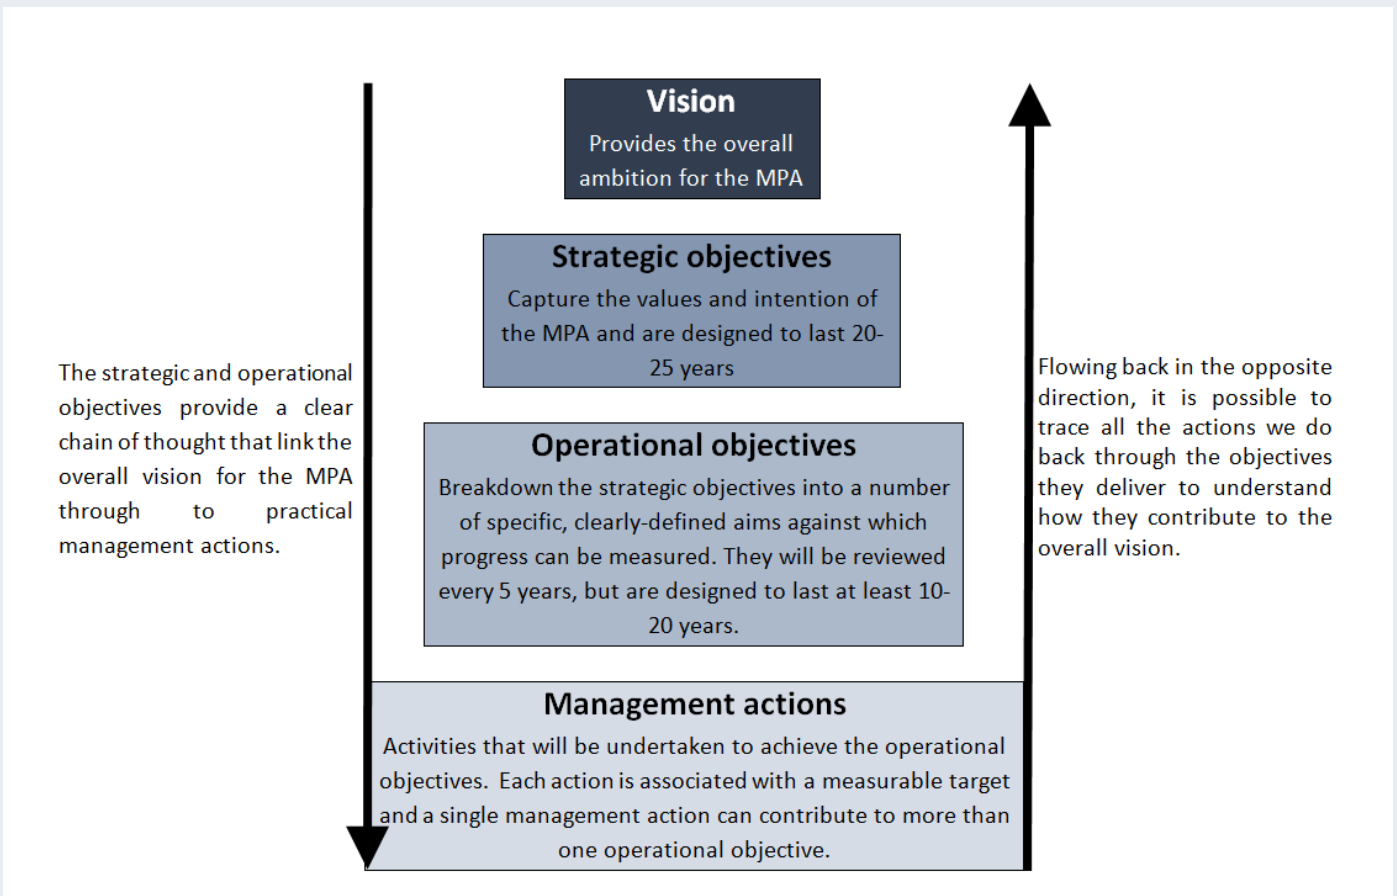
Vision
Provides the overall ambition for the MPA

Strategic objectives
Capture the values and intention of the MPA and are designed to last 20-25 years

The strategic and operational objectives provide a clear chain of thought that link the overall vision for the MPA through to practical management actions.

Flowing back in the opposite direction, it is possible to trace all the actions we do back through the objectives they deliver to understand how they contribute to the overall vision.

Operational objectives
Breakdown the strategic objectives into a number of specific, clearly-defined aims against which progress can be measured. They will be reviewed every 5 years, but are designed to last at least 10-20 years.

Management actions
Activities that will be undertaken to achieve the operational objectives. Each action is associated with a measurable target and a single management action can contribute to more than one operational objective.